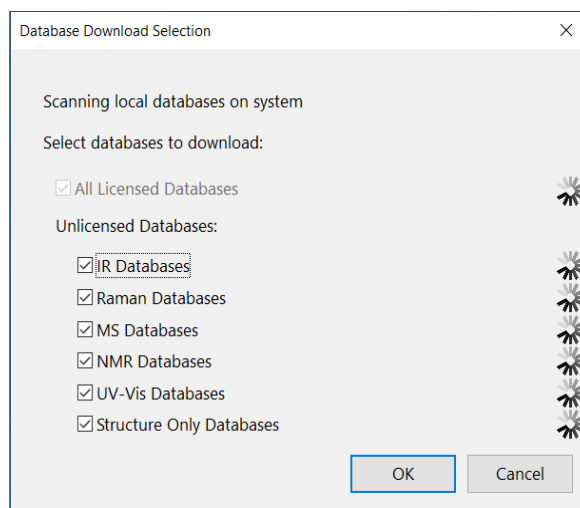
Database Download Selection

Scanning local databases on system

Select databases to download:

☑ All Licensed Databases

Unlicensed Databases:

☑ IR Databases
☑ Raman Databases
☑ MS Databases
☑ NMR Databases
☑ UV-Vis Databases
☑ Structure Only Databases

OK
Cancel